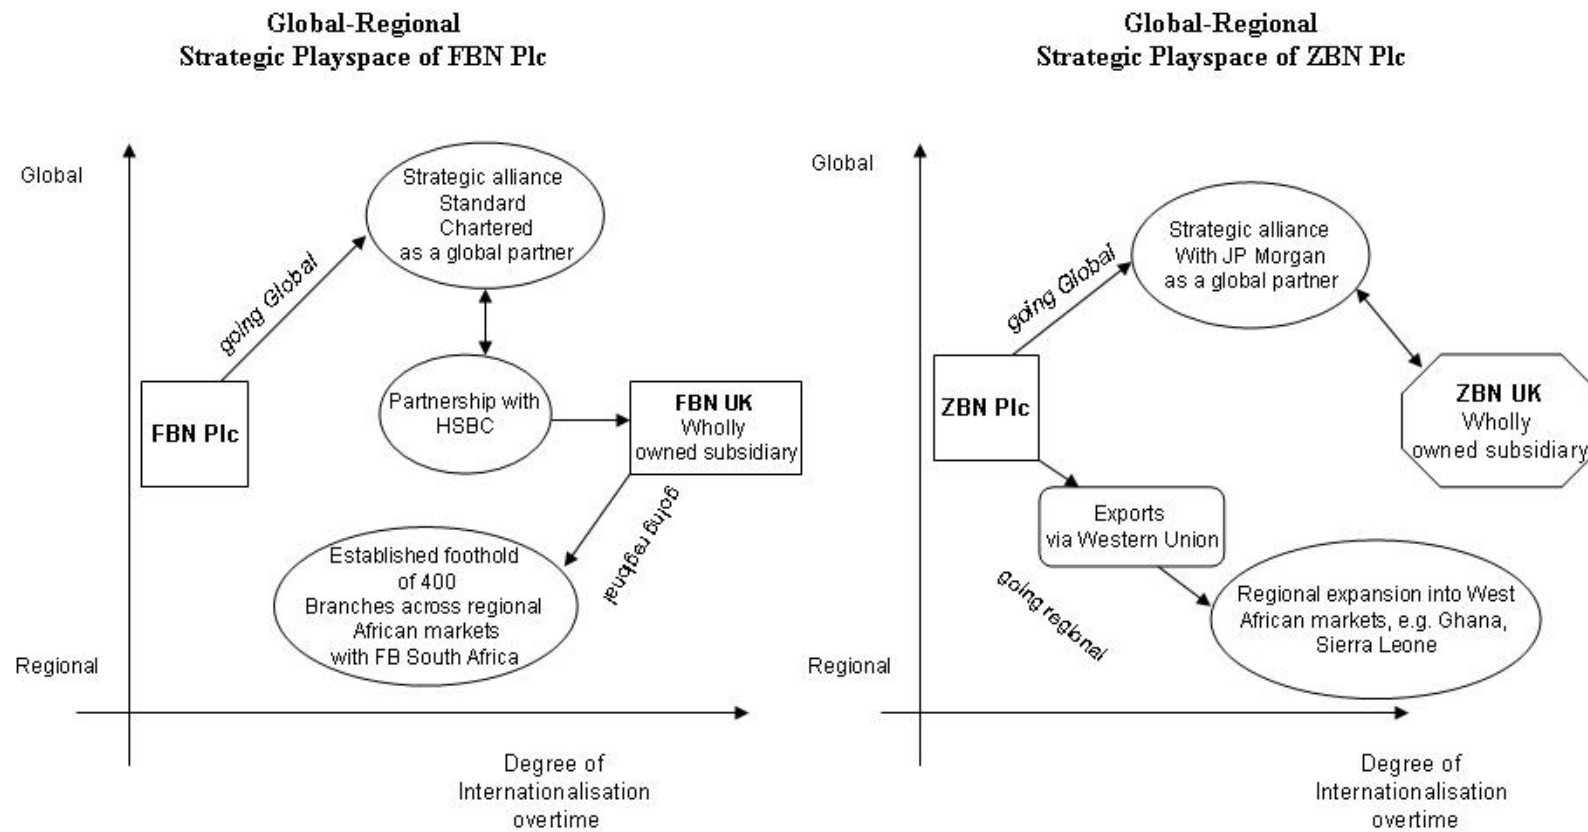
Global-Regional
Strategic Playspace of FBN Plc

Global

Regional

going Global

Strategic alliance
Standard
Chartered
as a global partner

FBN Plc

Partnership with
HSBC

FBN UK
Wholly
owned subsidiary

going regional

Established foothold
of 400
Branches across regional
African markets
with FB South Africa

Degree of
Internationalisation
overtime

Global-Regional
Strategic Playspace of ZBN Plc

Global

Regional

going Global

Strategic alliance
With JP Morgan
as a global partner

ZBN Plc

ZBN UK
Wholly
owned subsidiary

Exports
via Western Union

going regional

Regional expansion into West
African markets, e.g. Ghana,
Sierra Leone

Degree of
Internationalisation
overtime